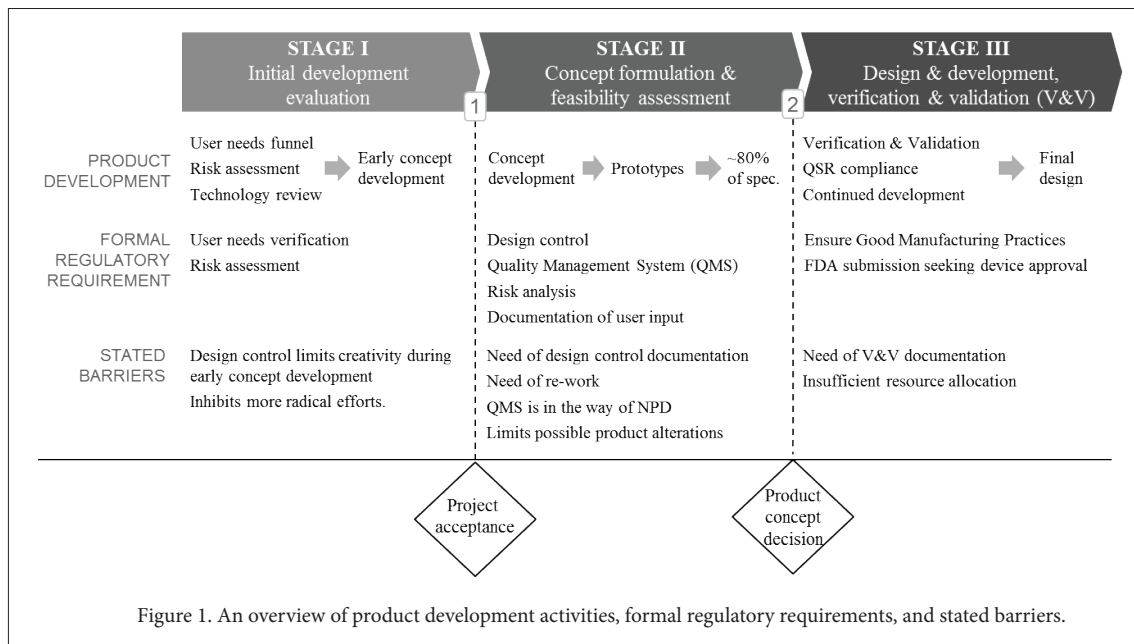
STAGE I
Initial development evaluation

STAGE II
Concept formulation & feasibility assessment

STAGE III
Design & development, verification & validation (V&V)

1

2

PRODUCT DEVELOPMENT

User needs funnel
Risk assessment
Technology review

Early concept development

Concept development

Prototypes

~80% of spec.

Verification & Validation
QSR compliance
Continued development

Final design

FORMAL REGULATORY REQUIREMENT

User needs verification
Risk assessment

Design control
Quality Management System (QMS)
Risk analysis
Documentation of user input

Ensure Good Manufacturing Practices
FDA submission seeking device approval

STATED BARRIERS

Design control limits creativity during early concept development
Inhibits more radical efforts.

Need of design control documentation
Need of re-work
QMS is in the way of NPD
Limits possible product alterations

Need of V&V documentation
Insufficient resource allocation

Project acceptance

Product concept decision

Figure 1. An overview of product development activities, formal regulatory requirements, and stated barriers.